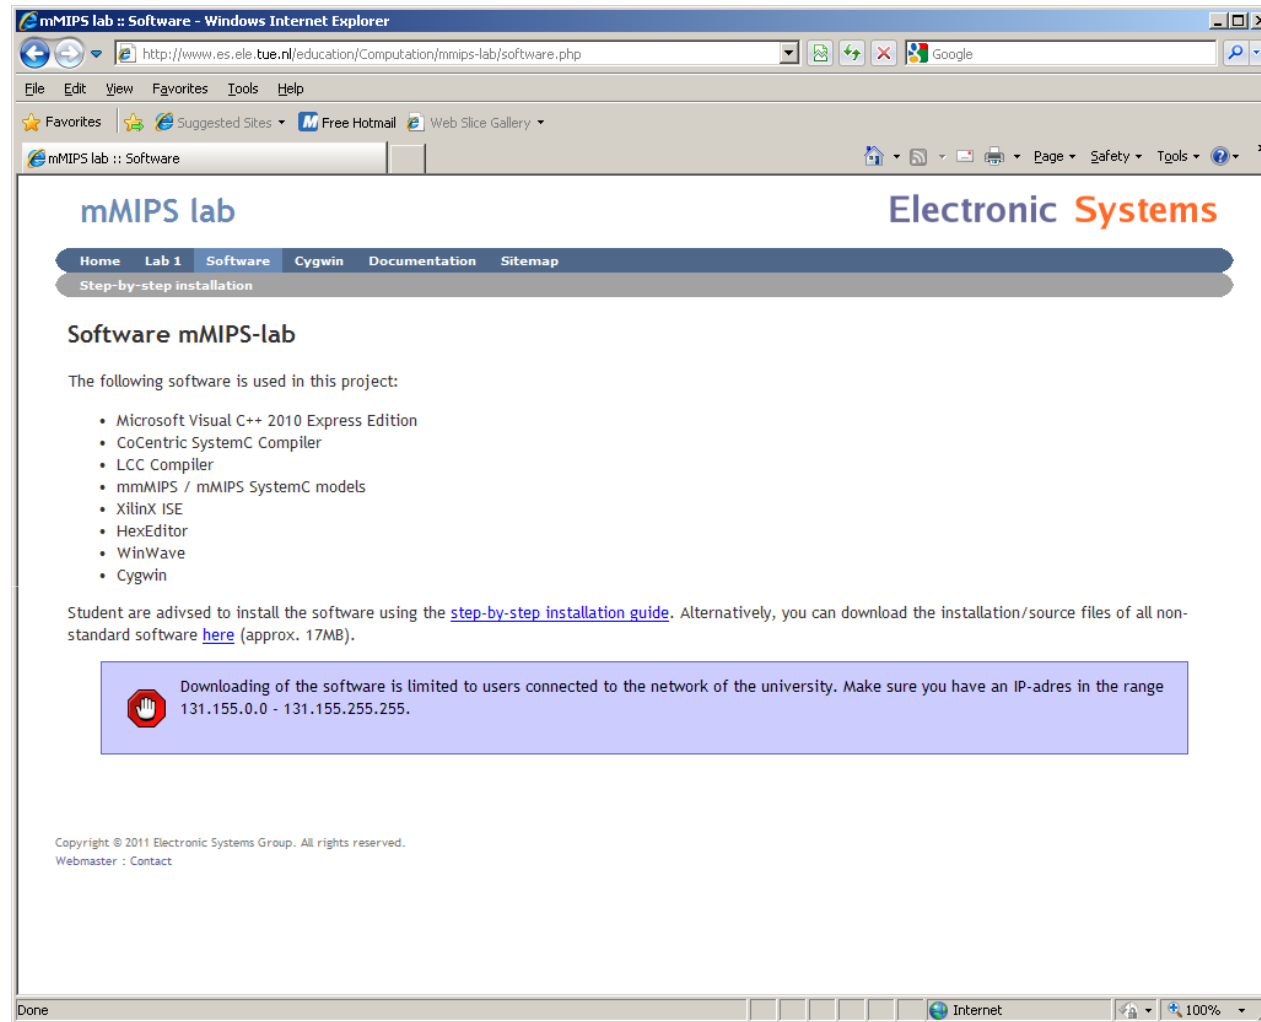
mMIPS lab :: Software - Windows Internet Explorer

http://www.es.ele.tue.nl/education/Computation/mmips-lab/software.php

Google

File Edit View Favorites Tools Help

Favorites Suggested Sites Free Hotmail Web Slice Gallery

mMIPS lab :: Software

Page Safety Tools

mMIPS lab

Electronic Systems

Home Lab 1 Software Cygwin Documentation Sitemap

Step-by-step installation

Software mMIPS-lab

The following software is used in this project:

- Microsoft Visual C++ 2010 Express Edition
- CoCentric SystemC Compiler
- LCC Compiler
- mmMIPS / mMIPS SystemC models
- XilinX ISE
- HexEditor
- WinWave
- Cygwin

Student are adivsed to install the software using the step-by-step installation guide. Alternatively, you can download the installation/source files of all non-standard software here (approx. 17MB).

Downloading of the software is limited to users connected to the network of the university. Make sure you have an IP-adres in the range 131.155.0.0 - 131.155.255.255.

Copyright © 2011 Electronic Systems Group. All rights reserved.
Webmaster : Contact

Done

Internet

100%